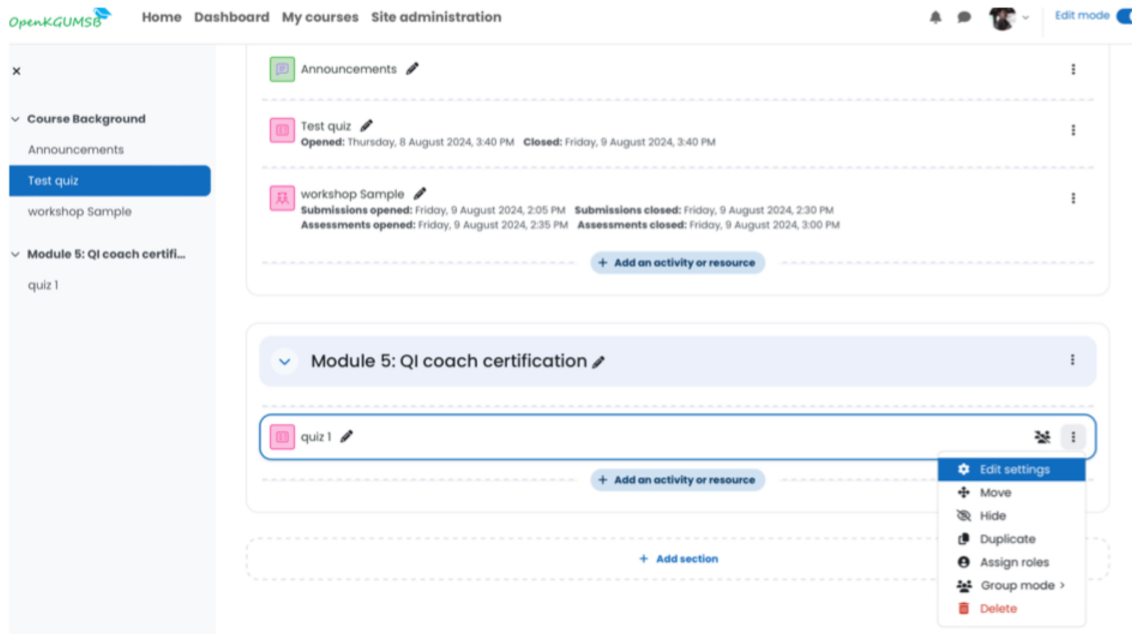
OpenKGUMSB Home Dashboard My courses Site administration

Edit mode

×

Course Background

Announcements

Test quiz

workshop Sample

Module 5: QI coach certifi...

quiz 1

Announcements

Test quiz
Opened: Thursday, 8 August 2024, 3:40 PM Closed: Friday, 9 August 2024, 3:40 PM

workshop Sample
Submissions opened: Friday, 9 August 2024, 2:05 PM Submissions closed: Friday, 9 August 2024, 2:30 PM
Assessments opened: Friday, 9 August 2024, 2:35 PM Assessments closed: Friday, 9 August 2024, 3:00 PM

+ Add an activity or resource

Module 5: QI coach certification

quiz 1

+ Add an activity or resource

Edit settings
Move
Hide
Duplicate
Assign roles
Group mode >
Delete

+ Add section